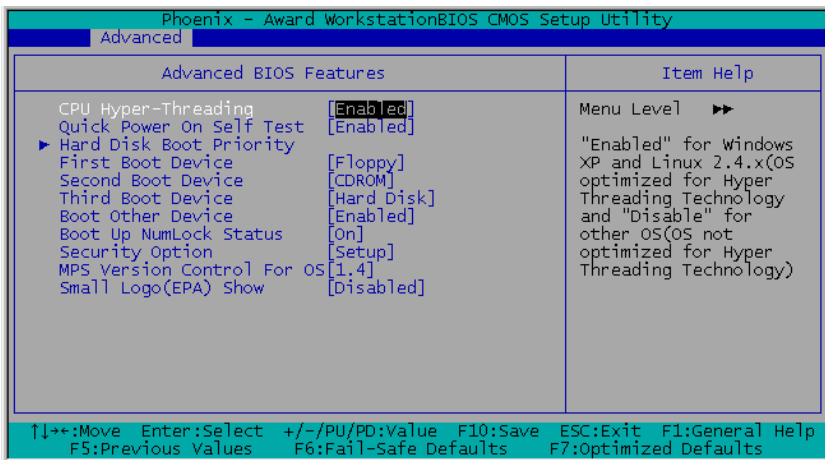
Phoenix - Award WorkstationBIOS CMOS Setup Utility
Advanced

Advanced BIOS Features

| | |
|---|---|
| CPU Hyper-Threading | [Enabled] |
| Quick Power On Self Test | [Enabled] |
| ▶ Hard Disk Boot Priority | |
| First Boot Device | [Floppy] |
| Second Boot Device | [CDROM] |
| Third Boot Device | [Hard Disk] |
| Boot Other Device | [Enabled] |
| Boot Up NumLock Status | [On] |
| Security Option | [Setup] |
| MPS Version Control For OS | [1.4] |
| Small Logo(EPA) Show | [Disabled] |

Item Help

Menu Level ▶▶

"Enabled" for Windows XP and Linux 2.4.x(OS optimized for Hyper Threading Technology and "Disable" for other OS(OS not optimized for Hyper Threading Technology)

↑↓→←:Move Enter:Select +/-/PU/PD:Value F10:Save ESC:Exit F1:General Help
F5:Previous Values F6:Fail-Safe Defaults F7:Optimized Defaults